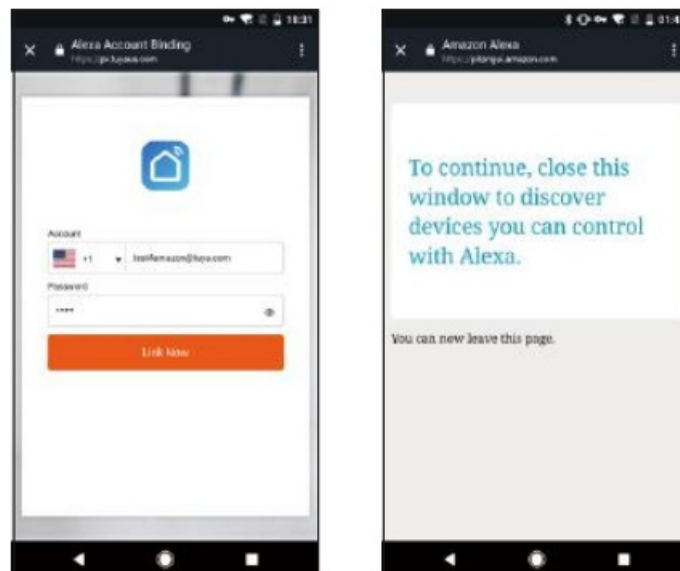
18:31

Alexa Account Binding
https://px.tuyaus.com

Account

+1

testamazon@tuya.com

Password

••••

Link Now

01:4

Amazon Alexa
https://pitangui.amazon.com

To continue, close this window to discover devices you can control with Alexa.

You can new leave this page.